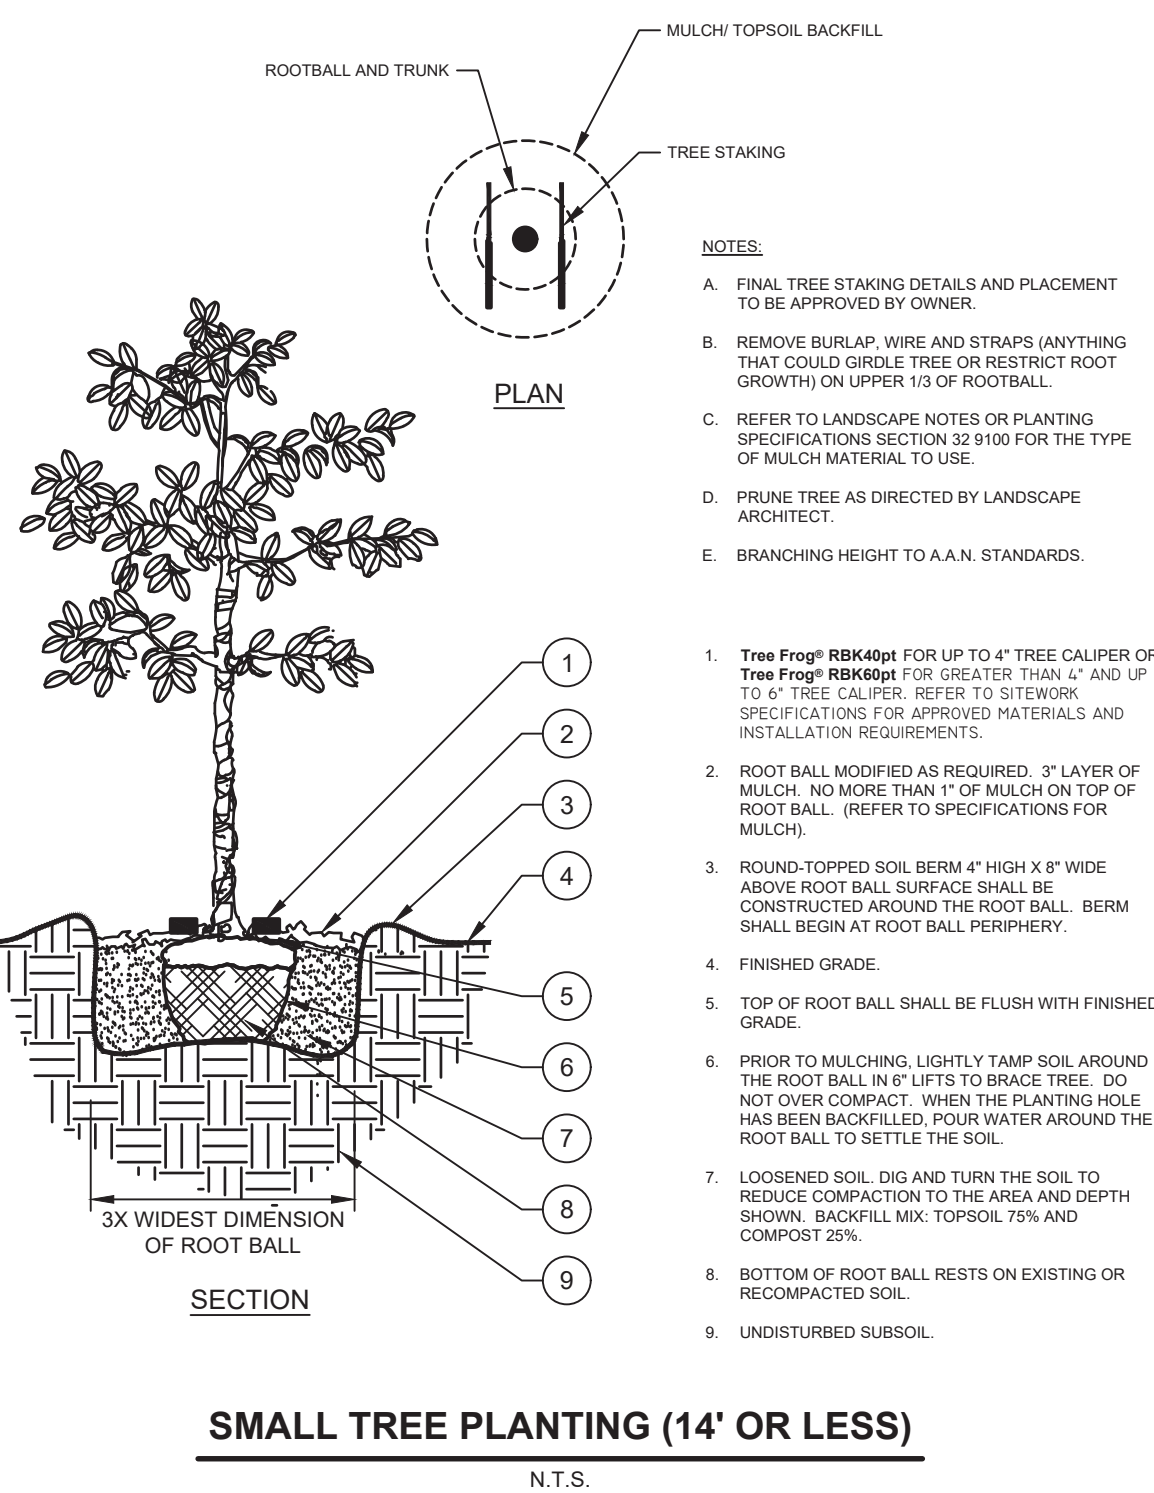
MULCH/ TOPSOIL BACKFILL

ROOTBALL AND TRUNK

TREE STAKING

PLAN

NOTES:

A. FINAL TREE STAKING DETAILS AND PLACEMENT TO BE APPROVED BY OWNER.

B. REMOVE BURLAP, WIRE AND STRAPS (ANYTHING THAT COULD GIRDLE TREE OR RESTRICT ROOT GROWTH) ON UPPER 1/3 OF ROOTBALL.

C. REFER TO LANDSCAPE NOTES OR PLANTING SPECIFICATIONS SECTION 32 9100 FOR THE TYPE OF MULCH MATERIAL TO USE.

D. PRUNE TREE AS DIRECTED BY LANDSCAPE ARCHITECT.

E. BRANCHING HEIGHT TO A.A.N. STANDARDS.

1. Tree Frog® RBK40pt FOR UP TO 4" TREE CALIPER OR Tree Frog® RBK60pt FOR GREATER THAN 4" AND UP TO 6" TREE CALIPER. REFER TO SITEWORK SPECIFICATIONS FOR APPROVED MATERIALS AND INSTALLATION REQUIREMENTS.

2. ROOT BALL MODIFIED AS REQUIRED. 3" LAYER OF MULCH. NO MORE THAN 1" OF MULCH ON TOP OF ROOT BALL. (REFER TO SPECIFICATIONS FOR MULCH).

3. ROUND-TOPPED SOIL BERM 4" HIGH X 8" WIDE ABOVE ROOT BALL SURFACE SHALL BE CONSTRUCTED AROUND THE ROOT BALL. BERM SHALL BEGIN AT ROOT BALL PERIPHERY.

4. FINISHED GRADE.

5. TOP OF ROOT BALL SHALL BE FLUSH WITH FINISHED GRADE.

6. PRIOR TO MULCHING, LIGHTLY TAMP SOIL AROUND THE ROOT BALL IN 6" LIFTS TO BRACE TREE. DO NOT OVER COMPACT. WHEN THE PLANTING HOLE HAS BEEN BACKFILLED, POUR WATER AROUND THE ROOT BALL TO SETTLE THE SOIL.

7. LOOSENED SOIL. DIG AND TURN THE SOIL TO REDUCE COMPACTION TO THE AREA AND DEPTH SHOWN. BACKFILL MIX: TOPSOIL 75% AND COMPOST 25%.

8. BOTTOM OF ROOT BALL RESTS ON EXISTING OR RECOMPACTED SOIL.

9. UNDISTURBED SUBSOIL.

1
2
3
4
5
6
7
8
9

3X WIDEST DIMENSION OF ROOT BALL

SECTION

SMALL TREE PLANTING (14' OR LESS)

N.T.S.